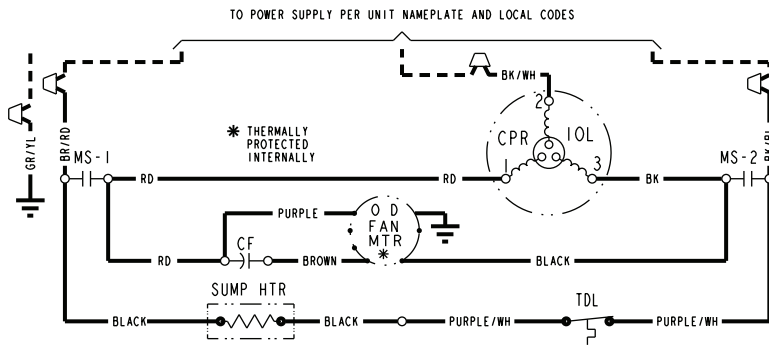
TO POWER SUPPLY PER UNIT NAMEPLATE AND LOCAL CODES

BK/WH

GR/YL

BR/RD

MS-1

✱ THERMALLY PROTECTED INTERNALLY

2

CPR

IOL

1

3

RD

RD

BK

MS-2

BK/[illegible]

PURPLE

O D FAN MTR

✱

CF

RD

BROWN

BLACK

SUMP HTR

TDL

BLACK

BLACK

PURPLE/WH

PURPLE/WH